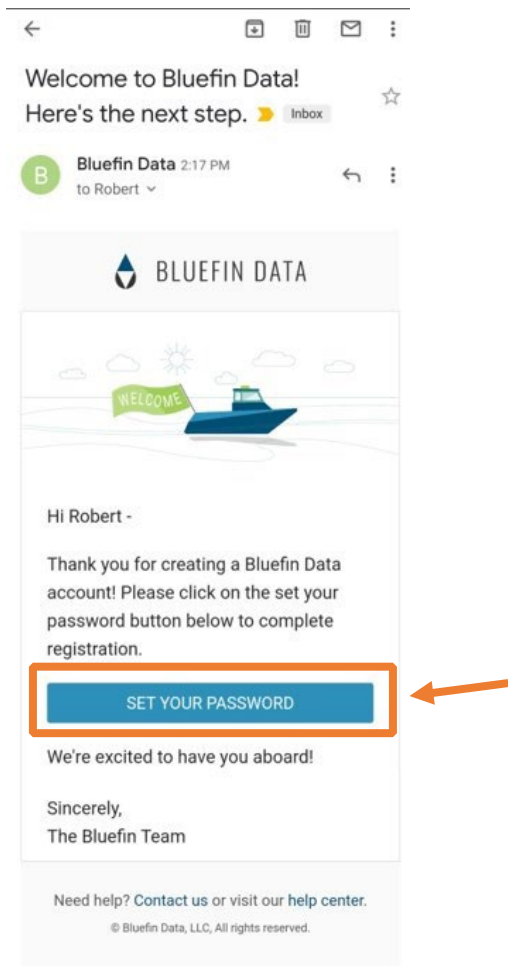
Welcome to Bluefin Data! Here's the next step. Inbox

B
Bluefin Data 2:17 PM
to Robert

BLUEFIN DATA

WELCOME

Hi Robert -

Thank you for creating a Bluefin Data account! Please click on the set your password button below to complete registration.

SET YOUR PASSWORD

We're excited to have you aboard!

Sincerely,
The Bluefin Team

Need help? Contact us or visit our help center.

© Bluefin Data, LLC, All rights reserved.